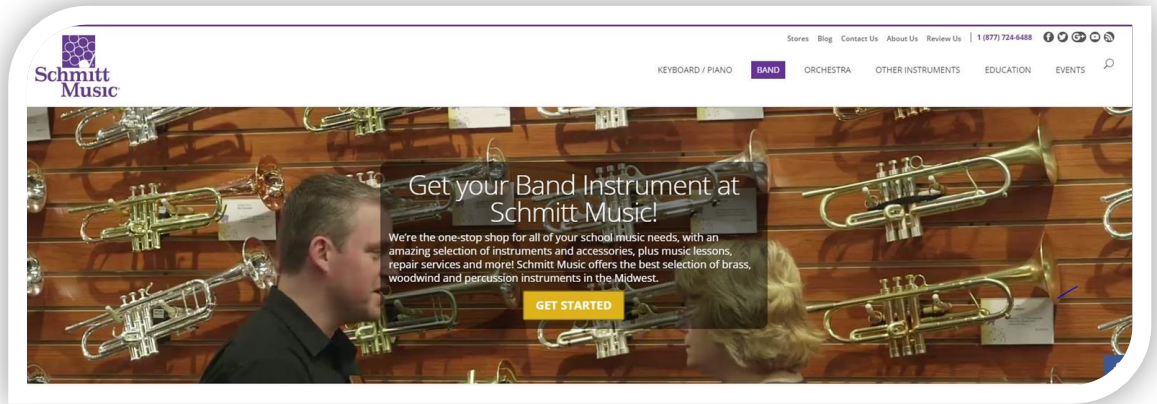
Stores Blog Contact Us About Us Review Us | 1 (877) 724-6488

Schmitt Music

KEYBOARD / PIANO BAND ORCHESTRA OTHER INSTRUMENTS EDUCATION EVENTS

Get your Band Instrument at Schmitt Music!

We're the one-stop shop for all of your school music needs, with an amazing selection of instruments and accessories, plus music lessons, repair services and more! Schmitt Music offers the best selection of brass, woodwind and percussion instruments in the Midwest.

GET STARTED